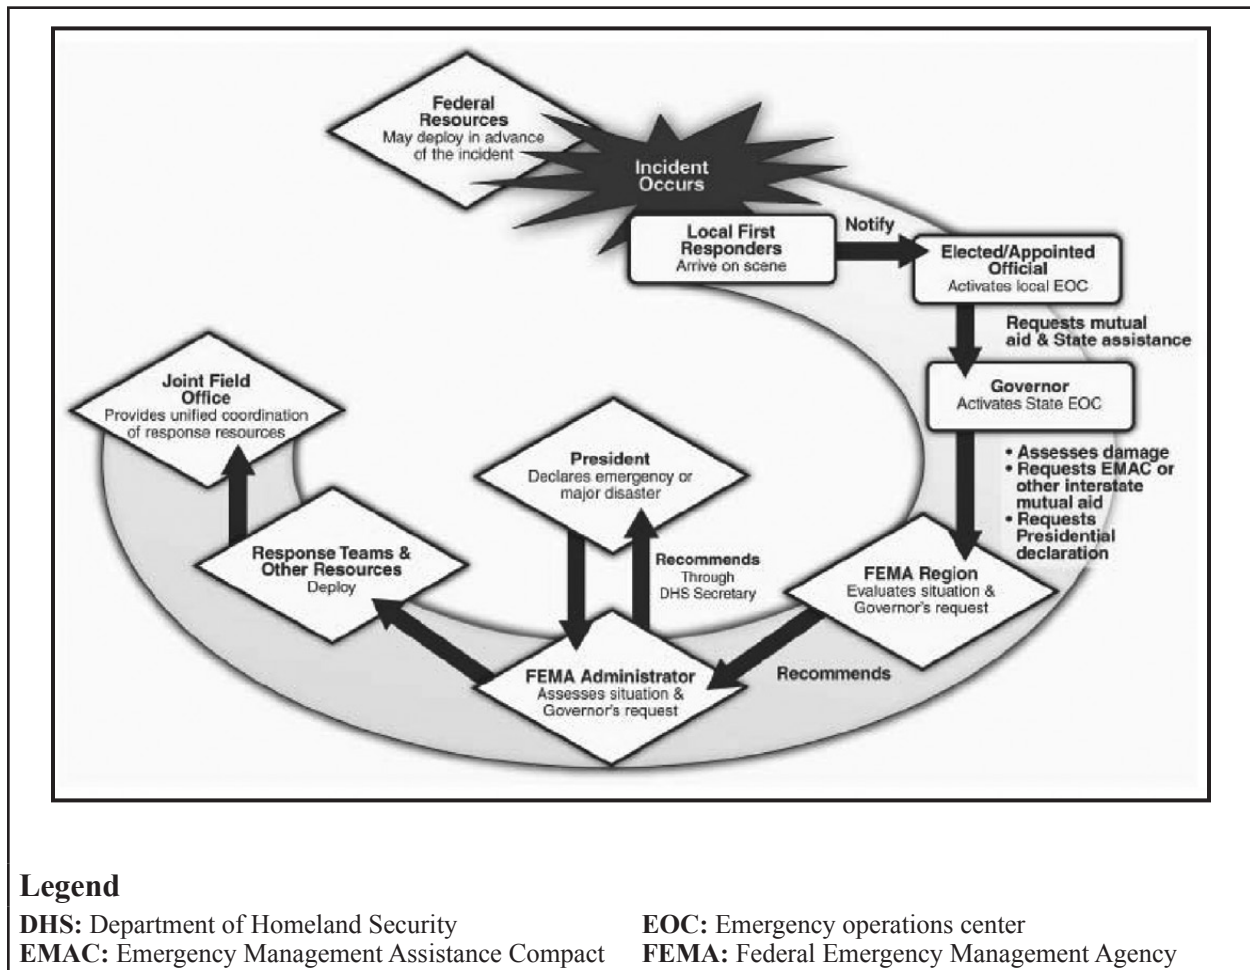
Federal Resources
May deploy in advance of the incident

Incident Occurs

Local First Responders
Arrive on scene

Notify

Elected/Appointed Official
Activates local EOC

Requests mutual aid & State assistance

Governor
Activates State EOC

• Assesses damage
• Requests EMAC or other interstate mutual aid
• Requests Presidential declaration

FEMA Region
Evaluates situation & Governor's request

Recommends

FEMA Administrator
Assesses situation & Governor's request

Recommends
Through
DHS Secretary

President
Declares emergency or major disaster

Response Teams & Other Resources
Deploy

Joint Field Office
Provides unified coordination of response resources

Legend
**DHS:** Department of Homeland Security
**EMAC:** Emergency Management Assistance Compact

**EOC:** Emergency operations center
**FEMA:** Federal Emergency Management Agency